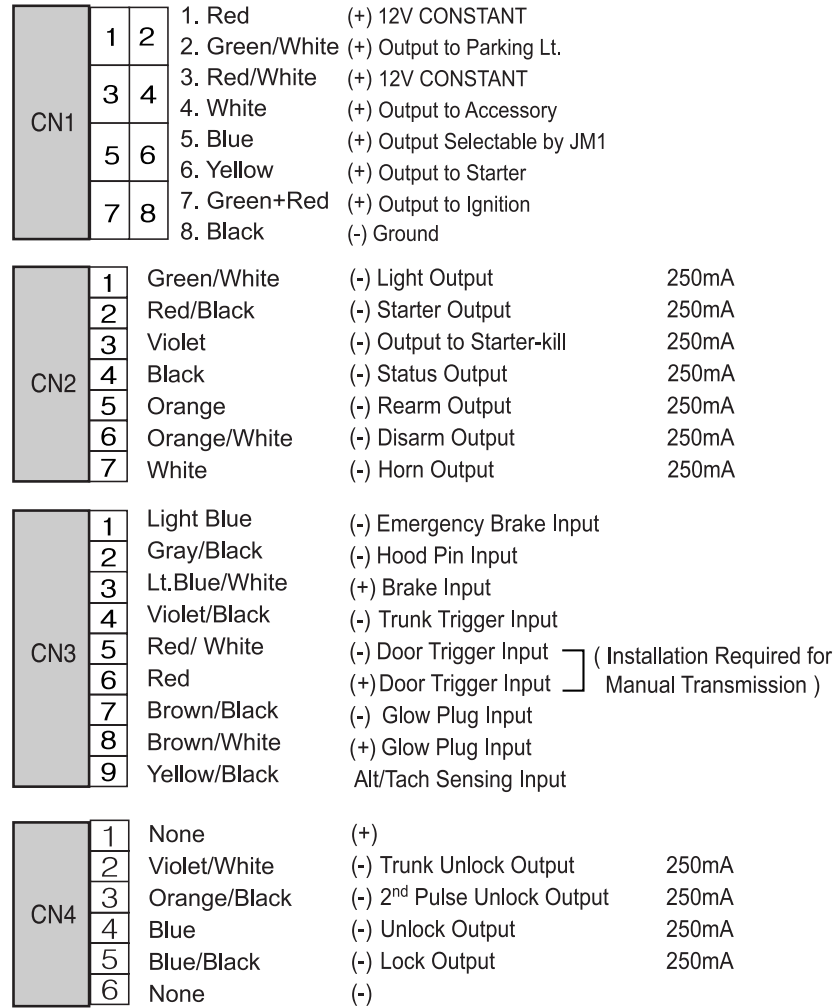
CN1

| | |
|---|---|
| 1 | 2 |
| 3 | 4 |
| 5 | 6 |
| 7 | 8 |

1. Red (+) 12V CONSTANT
2. Green/White (+) Output to Parking Lt.
3. Red/White (+) 12V CONSTANT
4. White (+) Output to Accessory
5. Blue (+) Output Selectable by JM1
6. Yellow (+) Output to Starter
7. Green+Red (+) Output to Ignition
8. Black (-) Ground

CN2

| | | | |
|---|---|---|---|
| 1 | Green/White | (-) Light Output | 250mA |
| 2 | Red/Black | (-) Starter Output | 250mA |
| 3 | Violet | (-) Output to Starter-kill | 250mA |
| 4 | Black | (-) Status Output | 250mA |
| 5 | Orange | (-) Rearm Output | 250mA |
| 6 | Orange/White | (-) Disarm Output | 250mA |
| 7 | White | (-) Horn Output | 250mA |

CN3

| | | |
|---|---|---|
| 1 | Light Blue | (-) Emergency Brake Input |
| 2 | Gray/Black | (-) Hood Pin Input |
| 3 | Lt.Blue/White | (+) Brake Input |
| 4 | Violet/Black | (-) Trunk Trigger Input |
| 5 | Red/ White | (-) Door Trigger Input |
| 6 | Red | (+)Door Trigger Input |
| 7 | Brown/Black | (-) Glow Plug Input |
| 8 | Brown/White | (+) Glow Plug Input |
| 9 | Yellow/Black | Alt/Tach Sensing Input |

( Installation Required for Manual Transmission )

CN4

| | | | |
|---|---|---|---|
| 1 | None | (+) | |
| 2 | Violet/White | (-) Trunk Unlock Output | 250mA |
| 3 | Orange/Black | (-) 2$^{nd}$ Pulse Unlock Output | 250mA |
| 4 | Blue | (-) Unlock Output | 250mA |
| 5 | Blue/Black | (-) Lock Output | 250mA |
| 6 | None | (-) | |